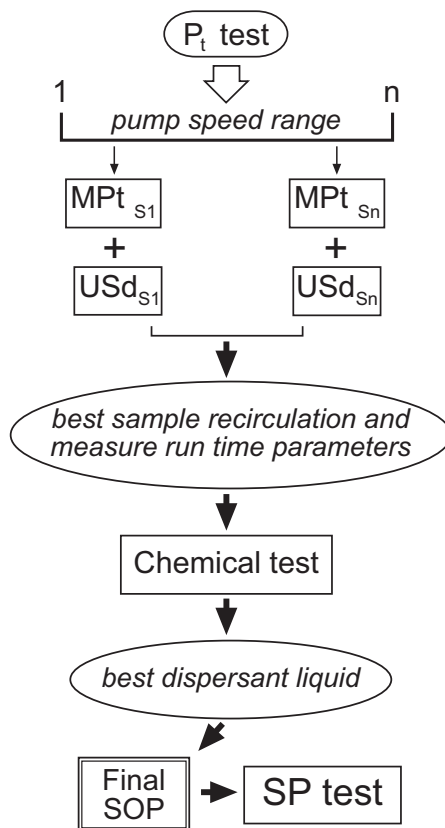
$P_t$ test

1

n

pump speed range

$MPt_{S1}$

+

$USd_{S1}$

$MPt_{Sn}$

+

$USd_{Sn}$

best sample recirculation and measure run time parameters

Chemical test

best dispersant liquid

Final SOP

SP test